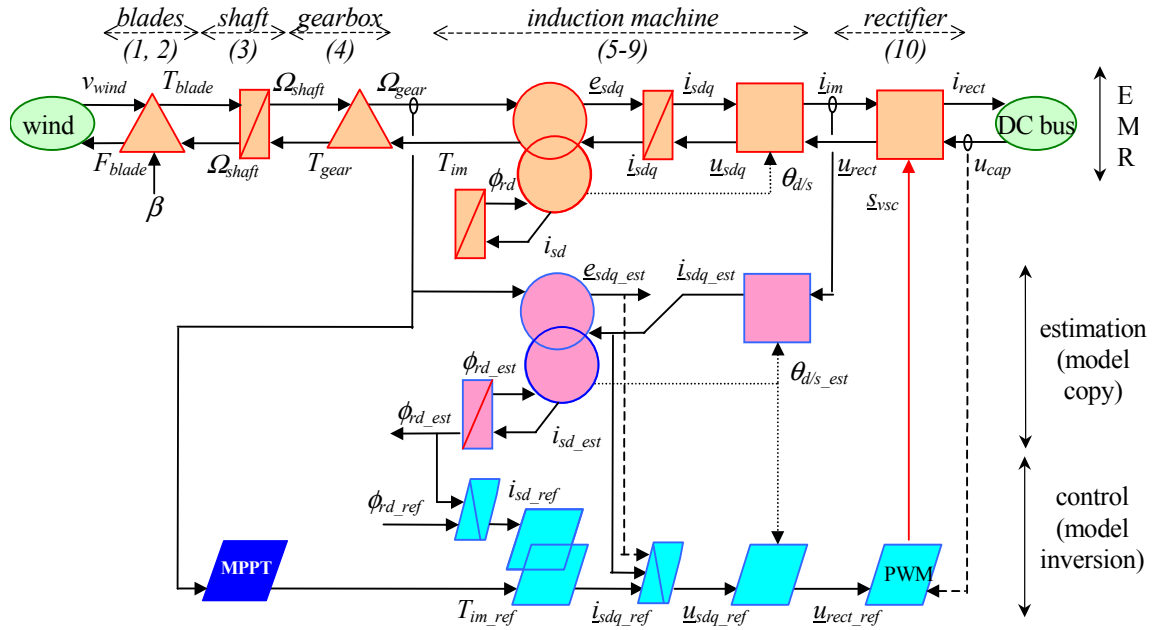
blades (1, 2)
shaft (3)
gearbox (4)
induction machine (5-9)
rectifier (10)

$v_{wind}$
$T_{blade}$
$\Omega_{shaft}$
$\Omega_{gear}$
$\underline{e}_{sdq}$
$\underline{i}_{sdq}$
$\underline{i}_{im}$
$i_{rect}$
wind
DC bus
E
M
R
$F_{blade}$
$\Omega_{shaft}$
$T_{gear}$
$T_{im}$
$\underline{i}_{sdq}$
$\underline{u}_{sdq}$
$\underline{u}_{rect}$
$u_{cap}$
$\beta$
$\phi_{rd}$
$\theta_{d/s}$
$\underline{s}_{vsc}$
$i_{sd}$
$\underline{e}_{sdq\_est}$
$\underline{i}_{sdq\_est}$
estimation (model copy)
$\phi_{rd\_est}$
$\theta_{d/s\_est}$
$\phi_{rd\_est}$
$i_{sd\_est}$
$\phi_{rd\_ref}$
$i_{sd\_ref}$
control (model inversion)
MPPT
PWM
$T_{im\_ref}$
$\underline{i}_{sdq\_ref}$
$\underline{u}_{sdq\_ref}$
$\underline{u}_{rect\_ref}$